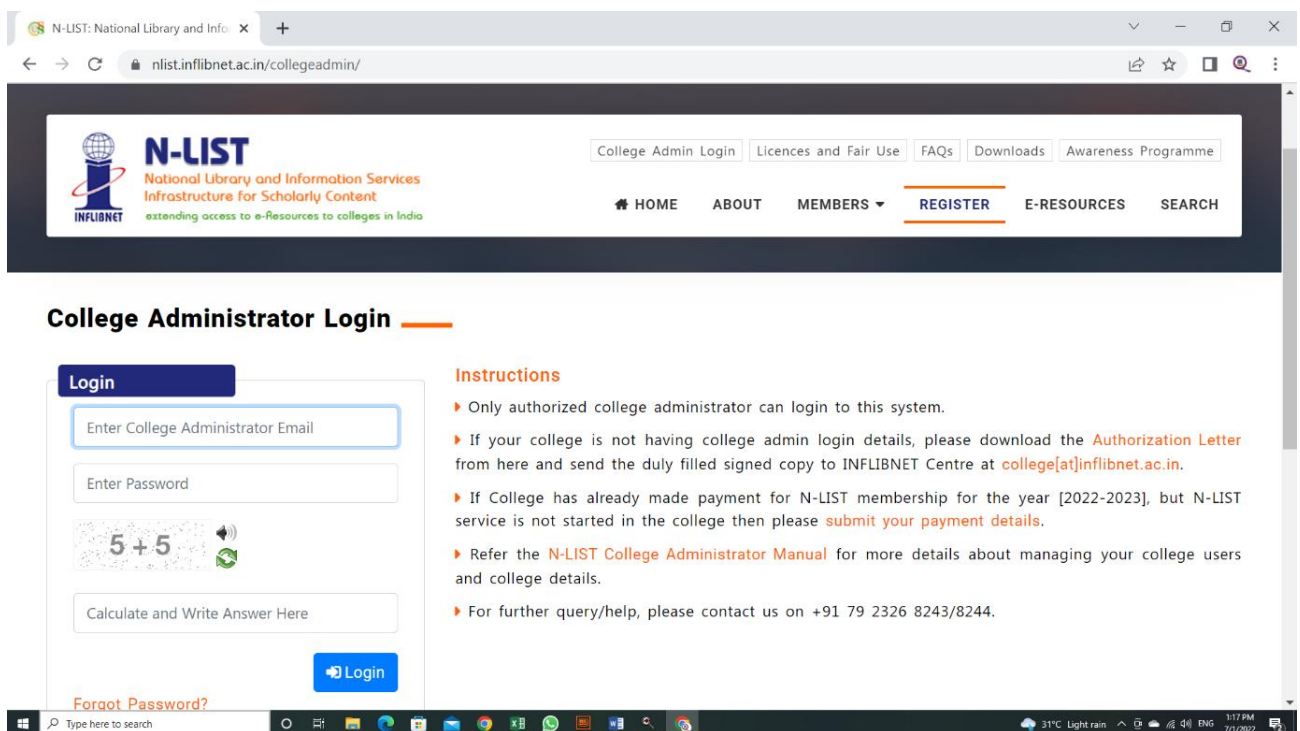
N-LIST: National Library and Info ×

nlist.inflibnet.ac.in/collegeadmin/

N-LIST
National Library and Information Services Infrastructure for Scholarly Content
extending access to e-Resources to colleges in India
INFLIBNET

College Admin Login | Licences and Fair Use | FAQs | Downloads | Awareness Programme

HOME ABOUT MEMBERS REGISTER E-RESOURCES SEARCH

College Administrator Login

Login

Enter College Administrator Email

Enter Password

5 + 5

Calculate and Write Answer Here

Login

Forgot Password?

Instructions

Only authorized college administrator can login to this system.

If your college is not having college admin login details, please download the Authorization Letter from here and send the duly filled signed copy to INFLIBNET Centre at college[at]inflibnet.ac.in.

If College has already made payment for N-LIST membership for the year [2022-2023], but N-LIST service is not started in the college then please submit your payment details.

Refer the N-LIST College Administrator Manual for more details about managing your college users and college details.

For further query/help, please contact us on +91 79 2326 8243/8244.

Type here to search

31°C Light rain ENG 1:17 PM 7/1/2022